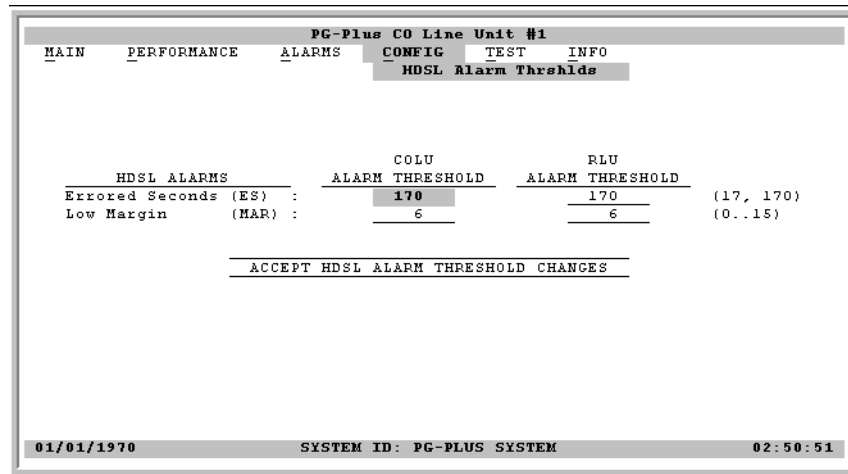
PG-Plus CO Line Unit #1

MAIN PERFORMANCE ALARMS CONFIG TEST INFO

HDSL Alarm Thrshlds

| HDSL ALARMS | COLU ALARM THRESHOLD | RLU ALARM THRESHOLD | |
|---|---|---|---|
| Errored Seconds (ES) : | 170 | 170 | (17, 170) |
| Low Margin (MAR) : | 6 | 6 | (0..15) |

ACCEPT HDSL ALARM THRESHOLD CHANGES

01/01/1970 SYSTEM ID: PG-PLUS SYSTEM 02:50:51